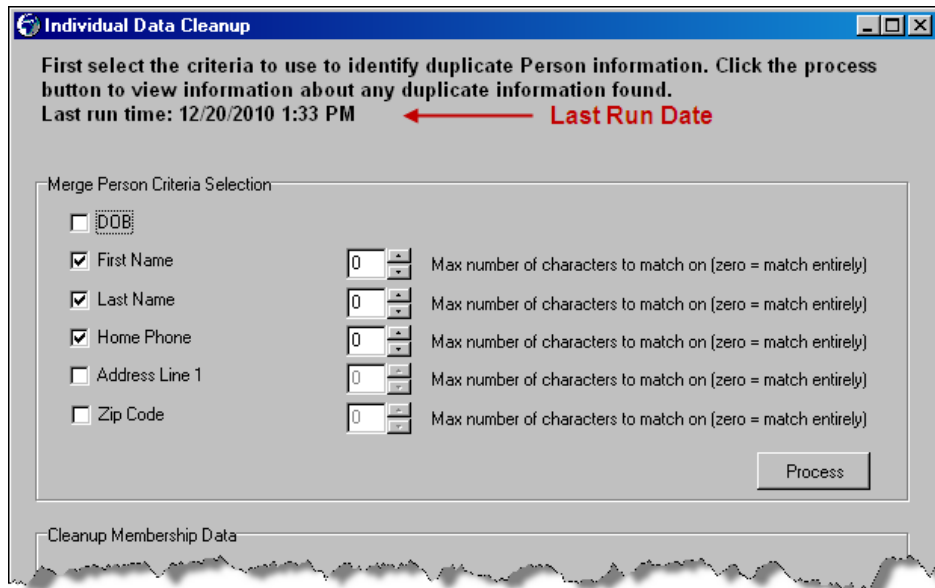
Individual Data Cleanup

First select the criteria to use to identify duplicate Person information. Click the process button to view information about any duplicate information found.
Last run time: 12/20/2010 1:33 PM

Last Run Date

Merge Person Criteria Selection

DOB

First Name 0 Max number of characters to match on (zero = match entirely)

Last Name 0 Max number of characters to match on (zero = match entirely)

Home Phone 0 Max number of characters to match on (zero = match entirely)

Address Line 1 0 Max number of characters to match on (zero = match entirely)

Zip Code 0 Max number of characters to match on (zero = match entirely)

Process

Cleanup Membership Data